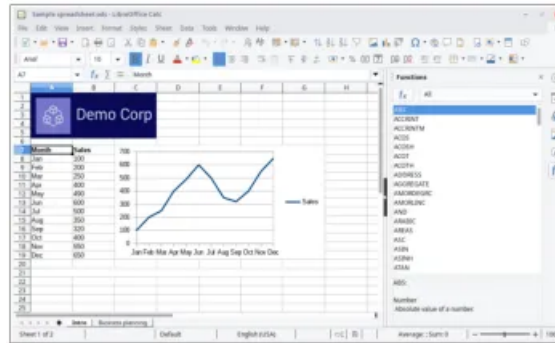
Sample spreadsheet.ods - LibreOffice Calc

File Edit View Insert Format Styles Sheet Data Tools Window Help

Arial 10

A7 Month

| | A | B | C | D | E | F | G | H |
|---|---|---|---|---|---|---|---|---|
| 7 | Month | Sales | | | | | | |
| 8 | Jan | 200 | | | | | | |
| 9 | Feb | 200 | | | | | | |
| 10 | Mar | 250 | | | | | | |
| 11 | Apr | 400 | | | | | | |
| 12 | May | 490 | | | | | | |
| 13 | Jun | 600 | | | | | | |
| 14 | Jul | 500 | | | | | | |
| 15 | Aug | 350 | | | | | | |
| 16 | Sep | 320 | | | | | | |
| 17 | Oct | 400 | | | | | | |
| 18 | Nov | 550 | | | | | | |
| 19 | Dec | 650 | | | | | | |

Demo Corp

700
600
500
400
300
200
100
0
Jan Feb Mar Apr May Jun Jul Aug Sep Oct Nov Dec

Sales

Functions
All
ABS
ACCRINT
ACCRINTM
ACOS
ACOSH
ACOT
ACOTH
ADDRESS
AGGREGATE
AMORDEGRC
AMORLINC
AND
ARABIC
AREAS
ASC
ASIN
ASINH
ATAN

ABS:
Number
Absolute value of a number.

Intro Business planning

Sheet 1 of 2 Default English (USA) Average: ; Sum: 0 100%